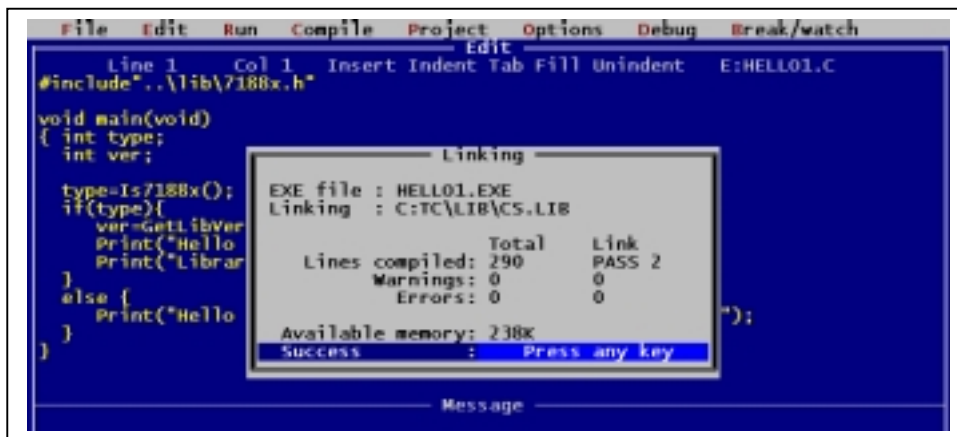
File Edit Run Compile Project Options Debug Break/watch

Edit

Line 1 Col 1 Insert Indent Tab Fill Unindent E:HELLO1.C

#include"..\lib\7188x.h"

void main(void)
{ int type;
int ver;

type=Is7188x();
if(type){
ver=GetLibVer
Print("Hello
Print("Librar
}
else {
Print("Hello
}
}

Linking

EXE file : HELLO1.EXE
Linking : C:TC\LIB\CS.LIB

| | Total | Link |
|---|---|---|
| Lines compiled: | 290 | PASS 2 |
| Warnings: | 0 | 0 |
| Errors: | 0 | 0 |

Available memory: 238K
Success : Press any key

");

Message